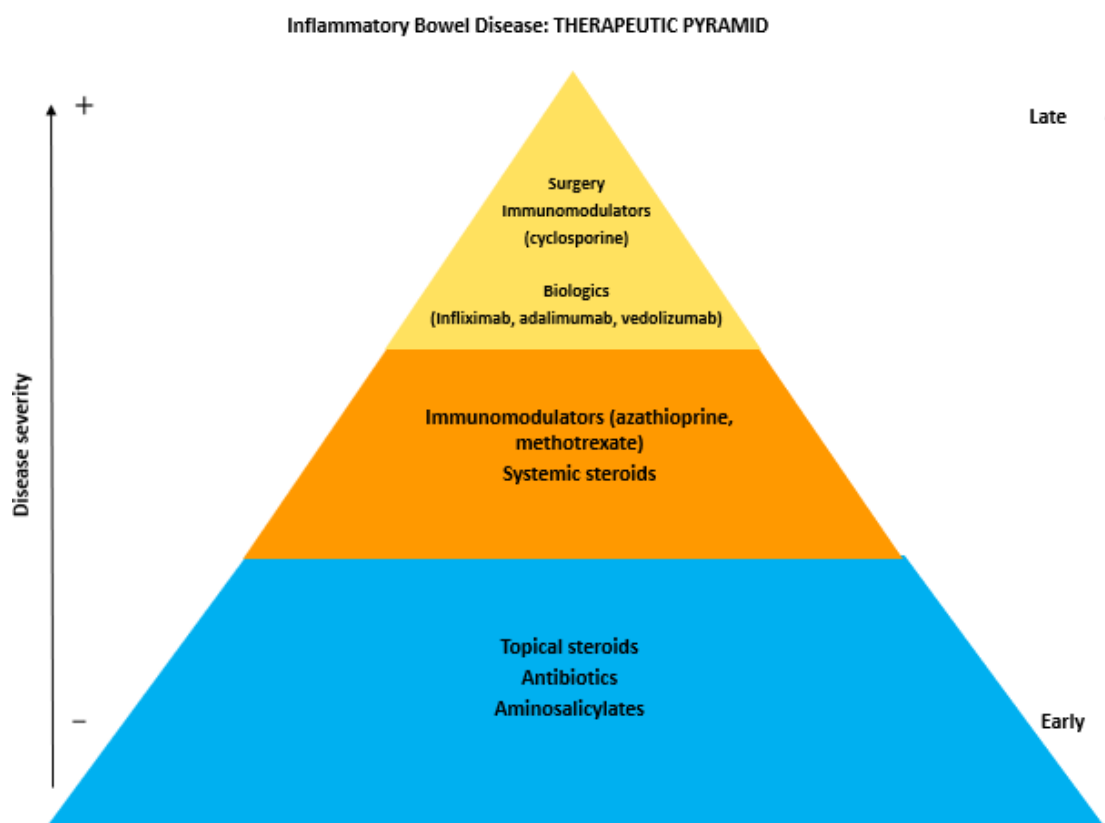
Inflammatory Bowel Disease: THERAPEUTIC PYRAMID

+

Late

Disease severity

Surgery
Immunomodulators
(cyclosporine)

Biologics
(Infliximab, adalimumab, vedolizumab)

Immunomodulators (azathioprine, methotrexate)
Systemic steroids

Topical steroids
Antibiotics
Aminosalicylates

–

Early